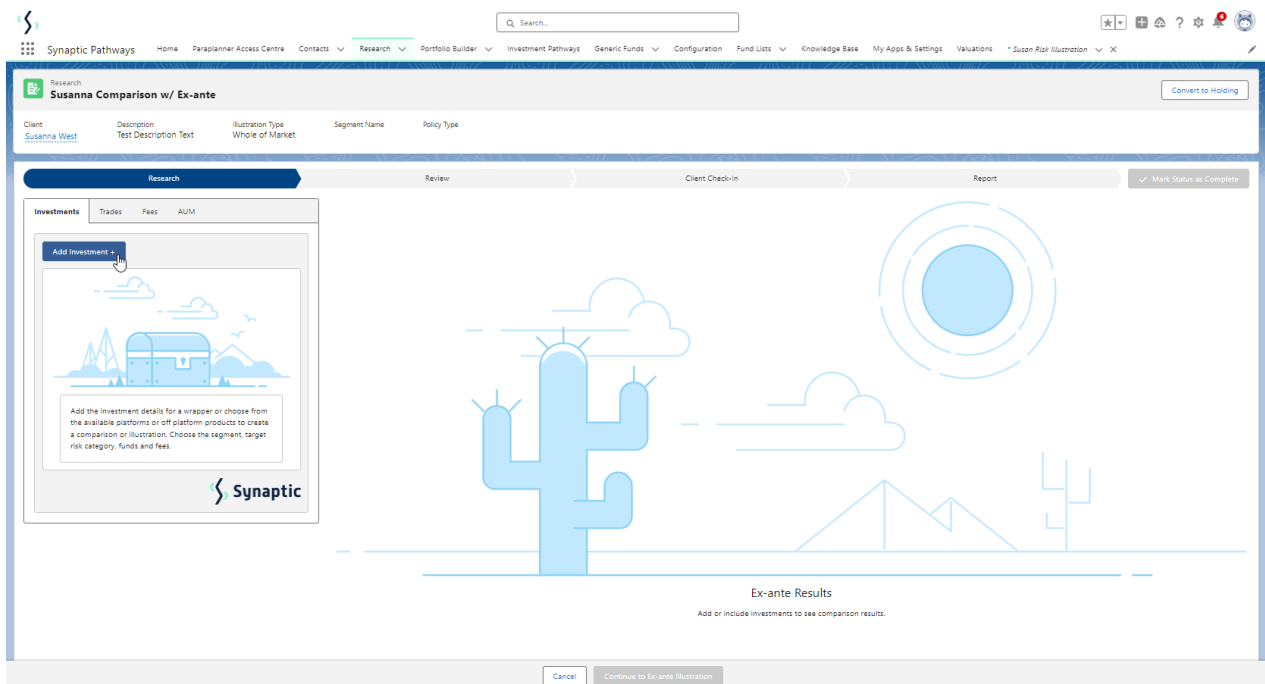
Search...

Synaptic Pathways Home Paraplanner Access Centre Contacts Research Portfolio Builder Investment Pathways Generic Funds Configuration Fund Lists Knowledge Base My Apps & Settings Valuations * Susan Risk Illustration

Research
Susanna Comparison w/ Ex-ante

Convert to Holding

| Client | Description | Illustration Type | Segment Name | Policy Type |
|---|---|---|---|---|
| Susanna West | Test Description Text | Whole of Market | | |

Research Review Client Check-In Report Mark Status as Complete

Investments Trades Fees AUM

Add Investment +

Add the investment details for a wrapper or choose from the available platforms or off platform products to create a comparison or illustration. Choose the segment, target risk category, funds and fees.

Synaptic

Ex-ante Results

Add or include investments to see comparison results.

Cancel Continue to Ex-ante Illustration